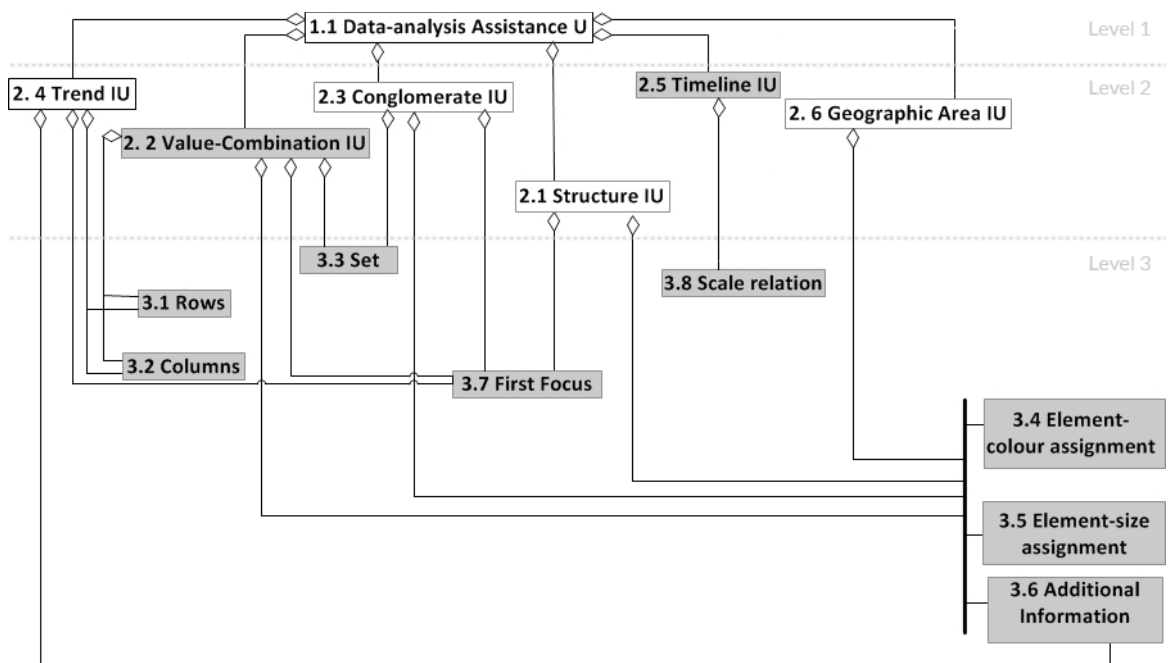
1.1 Data-analysis Assistance U

Level 1

2. 4 Trend IU

2.3 Conglomerate IU

2.5 Timeline IU

Level 2

2. 6 Geographic Area IU

2. 2 Value-Combination IU

2.1 Structure IU

3.3 Set

Level 3

3.8 Scale relation

3.1 Rows

3.2 Columns

3.7 First Focus

3.4 Element-colour assignment

3.5 Element-size assignment

3.6 Additional Information